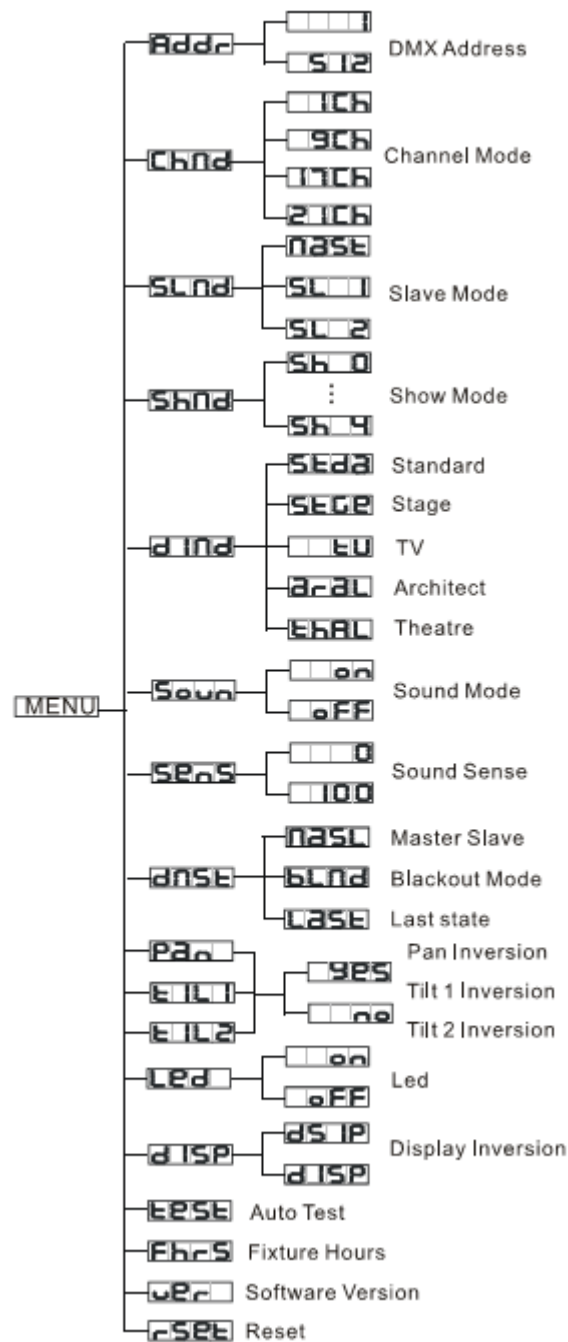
MENU

Addr
1
512
DMX Address

ChNd
1Ch
9Ch
17Ch
21Ch
Channel Mode

SLNd
NASt
SL 1
SL 2
Slave Mode

ShNd
Sh 0
⋮
Sh 9
Show Mode

dINd
StdA Standard
StGE Stage
tU TV
ArAL Architect
thAL Theatre

Soun
on
oFF
Sound Mode

SEnS
0
100
Sound Sense

dNSt
NASL Master Slave
bLNd Blackout Mode
LASt Last state

PAn
tIL1
tIL2
YES
no
Pan Inversion
Tilt 1 Inversion
Tilt 2 Inversion

LEd
on
oFF
Led

dISP
dSIP
dISP
Display Inversion

tESt Auto Test
FhrS Fixture Hours
uEr Software Version
rSEt Reset